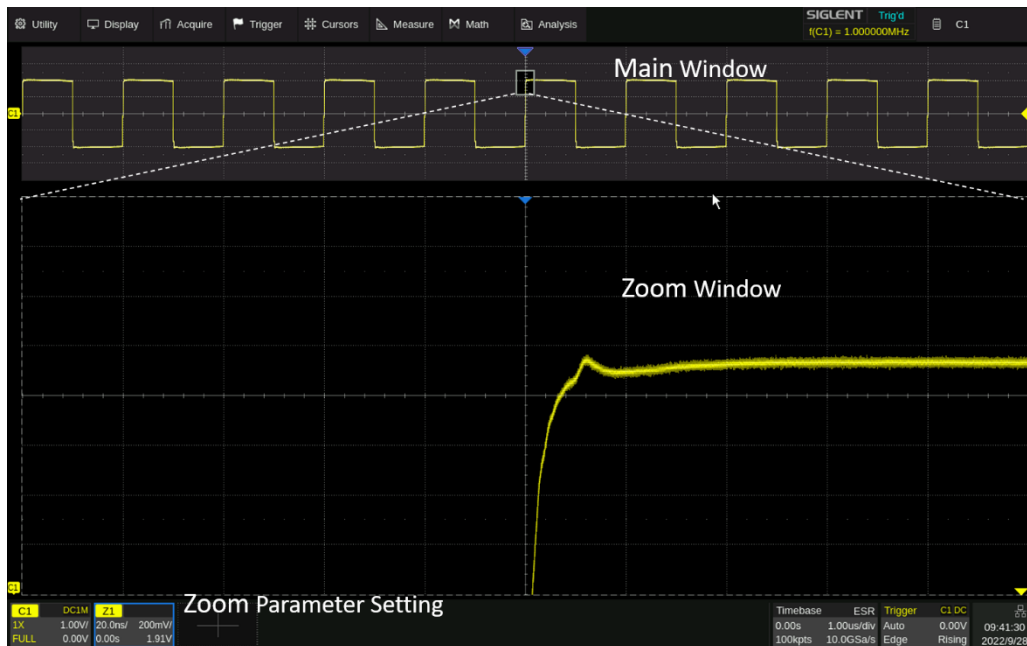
Utility Display Acquire Trigger Cursors Measure Math Analysis SIGLENT Trig'd f(C1) = 1.000000MHz C1

Main Window

C1

Zoom Window

C1

Zoom Parameter Setting

| C1 | DC1M | Z1 | |
|---|---|---|---|
| 1X | 1.00V/ | 20.0ns/ | 200mV/ |
| FULL | 0.00V | 0.00s | 1.91V |

| Timebase | ESR | Trigger | C1 DC |
|---|---|---|---|
| 0.00s | 1.00us/div | Auto | 0.00V |
| 100kpts | 10.0GSa/s | Edge | Rising |

09:41:30
2022/9/28